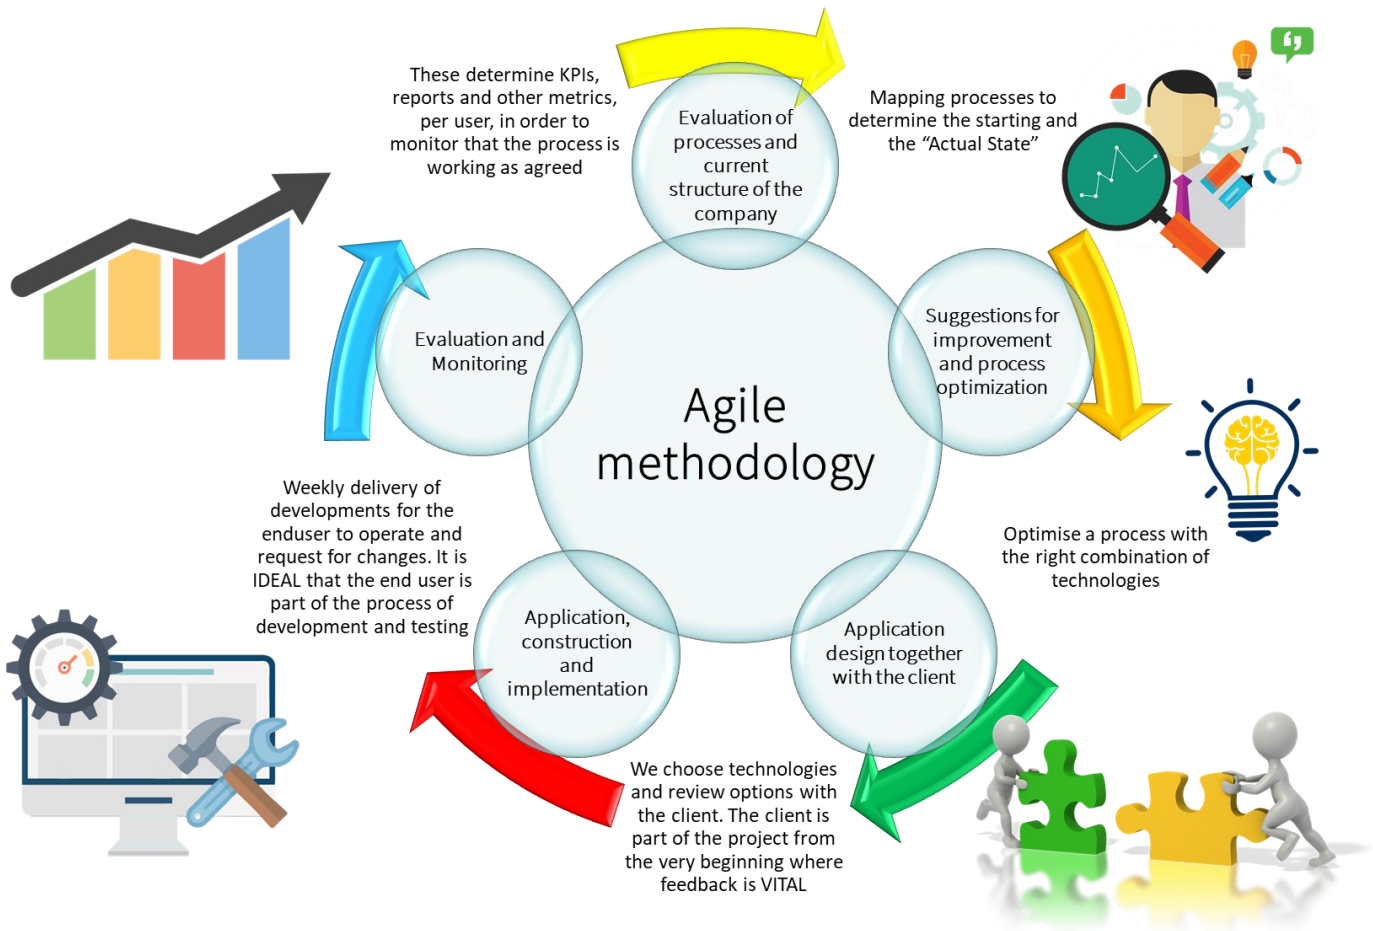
These determine KPIs, reports and other metrics, per user, in order to monitor that the process is working as agreed

Evaluation of processes and current structure of the company

Mapping processes to determine the starting and the “Actual State”

Evaluation and Monitoring

Agile methodology

Suggestions for improvement and process optimization

Weekly delivery of developments for the enduser to operate and request for changes. It is IDEAL that the end user is part of the process of development and testing

Optimise a process with the right combination of technologies

Application, construction and implementation

Application design together with the client

We choose technologies and review options with the client. The client is part of the project from the very beginning where feedback is VITAL